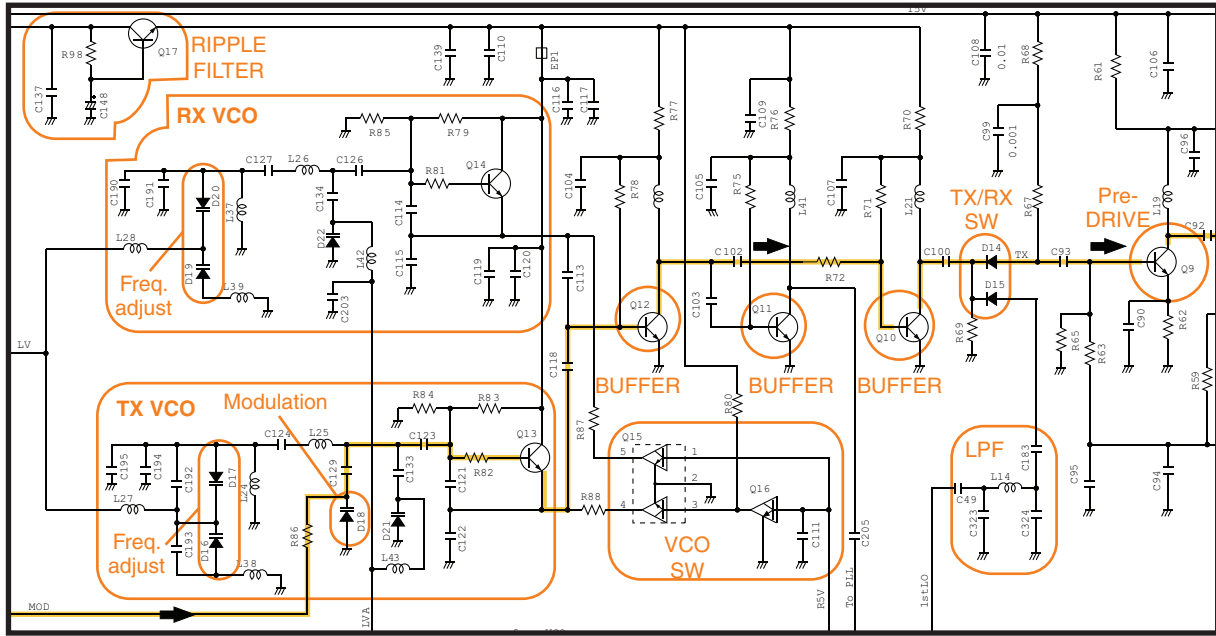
15V

RIPPLE FILTER
R98
Q17
C137
C148
C139
C110
EP1
C116
C117
C108 0.01
R68
R61
C106
RX VCO
R85
R79
C109
R76
R77
R70
C99 0.001
C127
L26
C126
R81
Q14
C96
C190
C191
D20
L37
C134
C114
C104
R78
C105
R75
L41
C107
R71
L21
TX/RX SW
R67
Pre-DRIVE
L19
L28
D22
L42
C115
C119
C120
C113
C102
R72
C100
D14
TX
C93
C92
Q9
D19
Freq. adjust
L39
C203
Q12
C103
Q11
Q10
D15
R69
R65
R63
C90
R62
LV
C118
BUFFER
BUFFER
BUFFER
R59
TX VCO
Modulation
R84
R83
R80
C124
L25
C123
Q13
R87
Q15
C195
C194
C192
D17
L24
C129
C133
R82
C121
LPF
C183
C95
C94
L27
D18
1
2
3
4
5
R88
Q16
L14
C49
Freq. adjust
C193
D16
R86
D21
C122
C111
C205
C323
C324
L38
L43
VCO SW
MOD
LVA
R5V
To PLL
1stLO